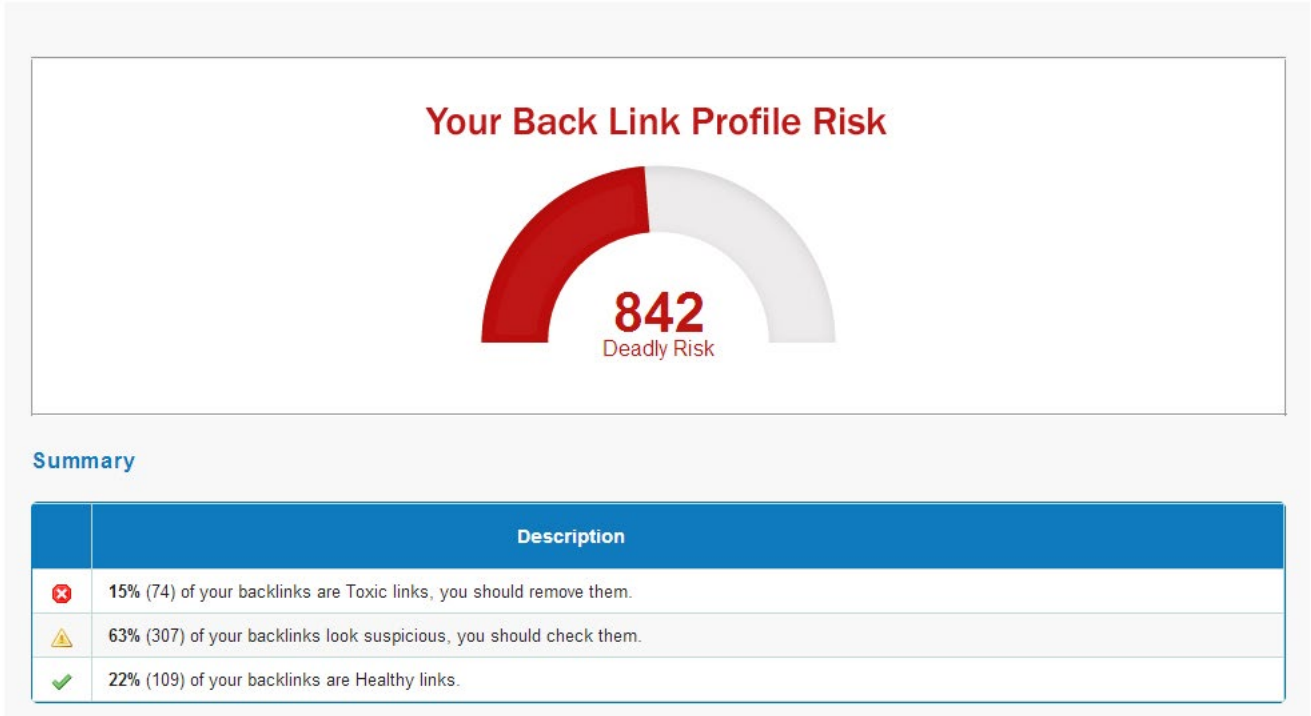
Your Back Link Profile Risk

842
Deadly Risk

Summary

| | Description |
|---|---|
| | **15%** (74) of your backlinks are Toxic links, you should remove them. |
| | **63%** (307) of your backlinks look suspicious, you should check them. |
| | **22%** (109) of your backlinks are Healthy links. |